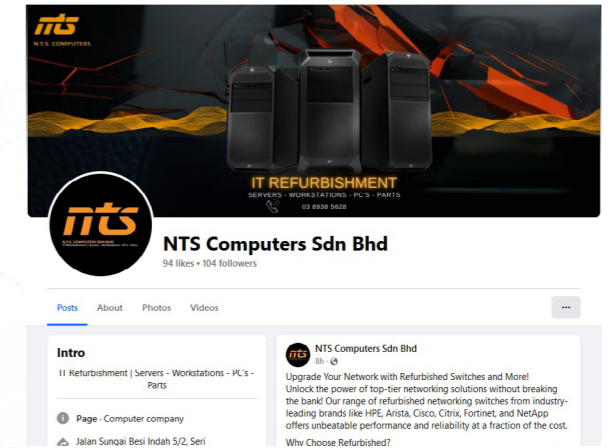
nts
N.T.S. COMPUTERS

IT REFURBISHMENT
SERVERS - WORKSTATIONS - PC'S - PARTS
03 8938 5628

nts
N.T.S. COMPUTERS SDN BHD
IT Refurbishment | Servers - Workstations - PC's - Parts

NTS Computers Sdn Bhd
94 likes • 104 followers

Posts About Photos Videos ···

Intro
IT Refurbishment | Servers - Workstations - PC's - Parts

Page · Computer company

Jalan Sungai Besi Indah 5/2, Seri

NTS Computers Sdn Bhd
8h ·

Upgrade Your Network with Refurbished Switches and More!
Unlock the power of top-tier networking solutions without breaking the bank! Our range of refurbished networking switches from industry-leading brands like HPE, Arista, Cisco, Citrix, Fortinet, and NetApp offers unbeatable performance and reliability at a fraction of the cost.
Why Choose Refurbished?